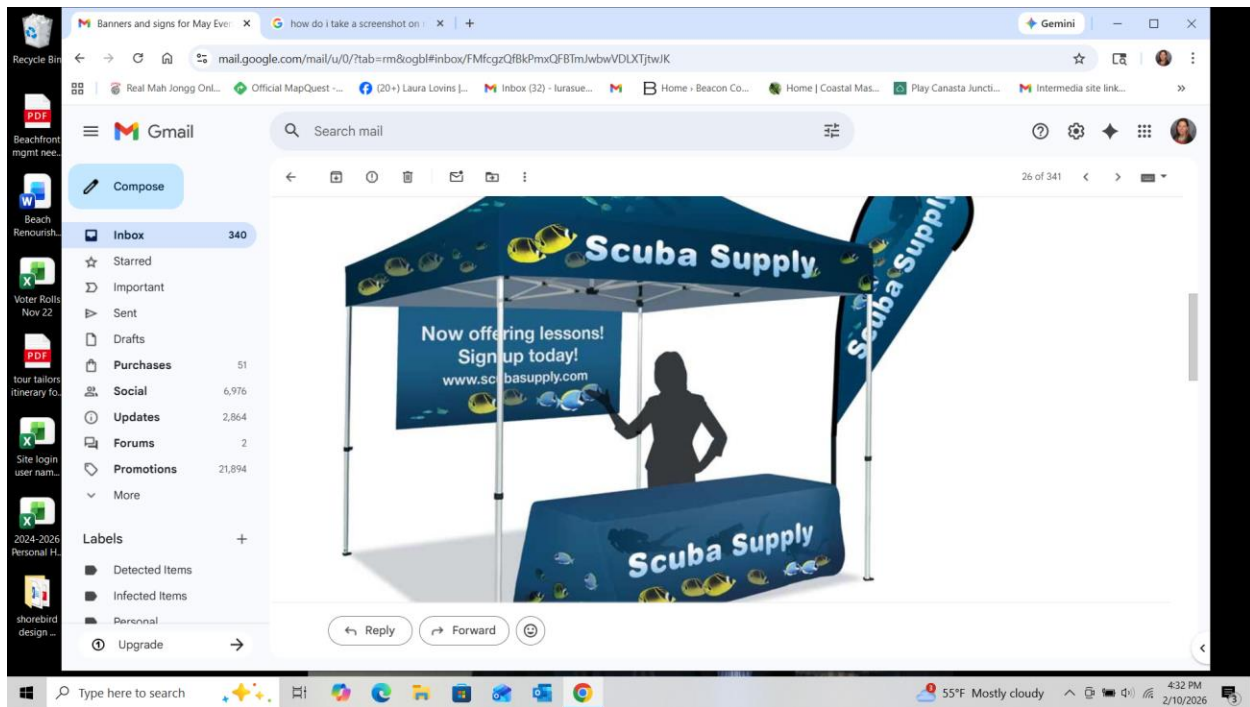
Recycle Bin

Beachfront mgmt nee...

Beach Renourish...

Voter Rolls Nov 22

tour tailors itinerary fo...

Site login user nam...

2024-2026 Personal H...

shorebird design ...

Banners and signs for May Ever ×

how do i take a screenshot on ×

+

Gemini

mail.google.com/mail/u/0/?tab=rm&ogbl#inbox/FMfcgzQfBkPmxQFBTmJwbwVDLXTjtwJK

Real Mah Jongg Onl... Official MapQuest -... (20+) Laura Lovins |... Inbox (32) - lurasue... Home › Beacon Co... Home | Coastal Mas... Play Canasta Juncti... Intermedia site link...

Gmail

Search mail

Compose

Inbox 340
Starred
Important
Sent
Drafts
Purchases 51
Social 6,976
Updates 2,864
Forums 2
Promotions 21,894
More

Labels +

Detected Items
Infected Items
Personal

Upgrade

26 of 341

Scuba Supply

Scuba Supply

Now offering lessons! Sign up today! www.scubasupply.com

Scuba Supply

Reply

Forward

Type here to search

55°F Mostly cloudy

4:32 PM 2/10/2026